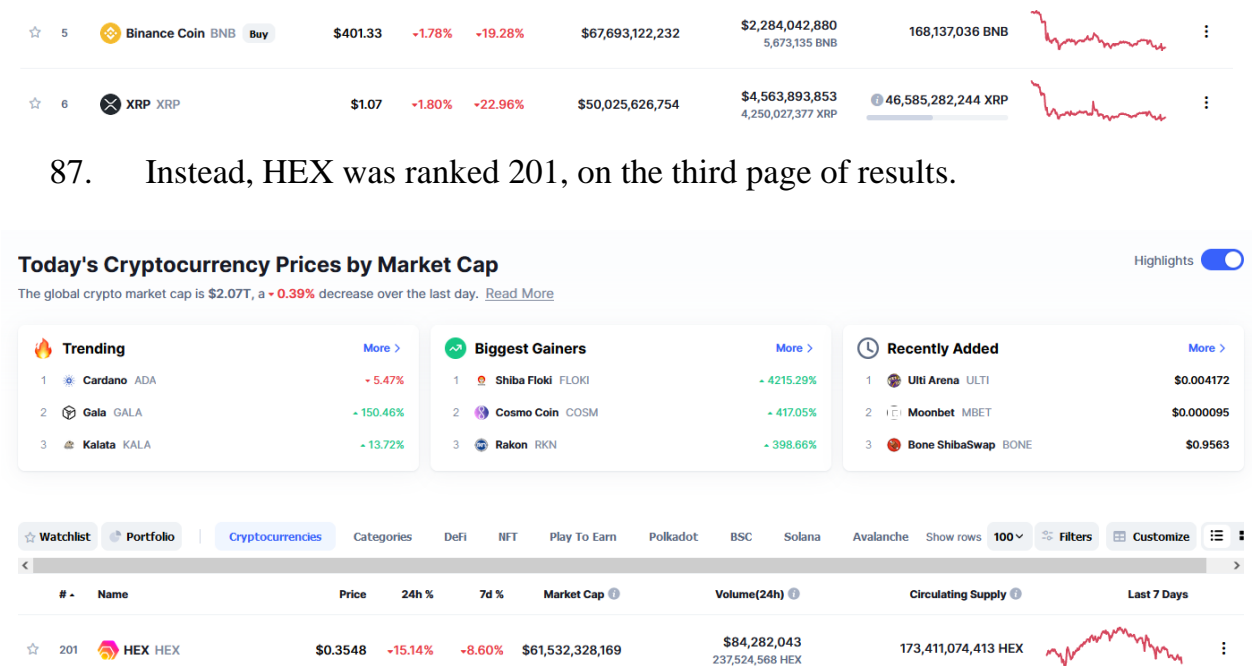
| | # | Name | | Price | 24h % | 7d % | Market Cap | Volume(24h) | Circulating Supply | | |
|---|---|---|---|---|---|---|---|---|---|---|---|
| ☆ | 5 | Binance Coin BNB | Buy | $401.33 | 1.78% | 19.28% | $67,693,122,232 | $2,284,042,880 5,673,135 BNB | 168,137,036 BNB | | ⋮ |
| ☆ | 6 | XRP XRP | | $1.07 | 1.80% | 22.96% | $50,025,626,754 | $4,563,893,853 4,250,027,377 XRP | 46,585,282,244 XRP | | ⋮ |

87. Instead, HEX was ranked 201, on the third page of results.

Today's Cryptocurrency Prices by Market Cap

Highlights

The global crypto market cap is $2.07T, a 0.39% decrease over the last day. Read More

Trending More >
1 Cardano ADA 5.47%
2 Gala GALA 150.46%
3 Kalata KALA 13.72%

Biggest Gainers More >
1 Shiba Floki FLOKI 4215.29%
2 Cosmo Coin COSM 417.05%
3 Rakon RKN 398.66%

Recently Added More >
1 Ulti Arena ULTI $0.004172
2 Moonbet MBET $0.000095
3 Bone ShibaSwap BONE $0.9563

Watchlist Portfolio Cryptocurrencies Categories DeFi NFT Play To Earn Polkadot BSC Solana Avalanche Show rows 100 Filters Customize

| | # | Name | Price | 24h % | 7d % | Market Cap | Volume(24h) | Circulating Supply | Last 7 Days | |
|---|---|---|---|---|---|---|---|---|---|---|
| ☆ | 201 | HEX HEX | $0.3548 | 15.14% | 8.60% | $61,532,328,169 | $84,282,043 237,524,568 HEX | 173,411,074,413 HEX | | ⋮ |